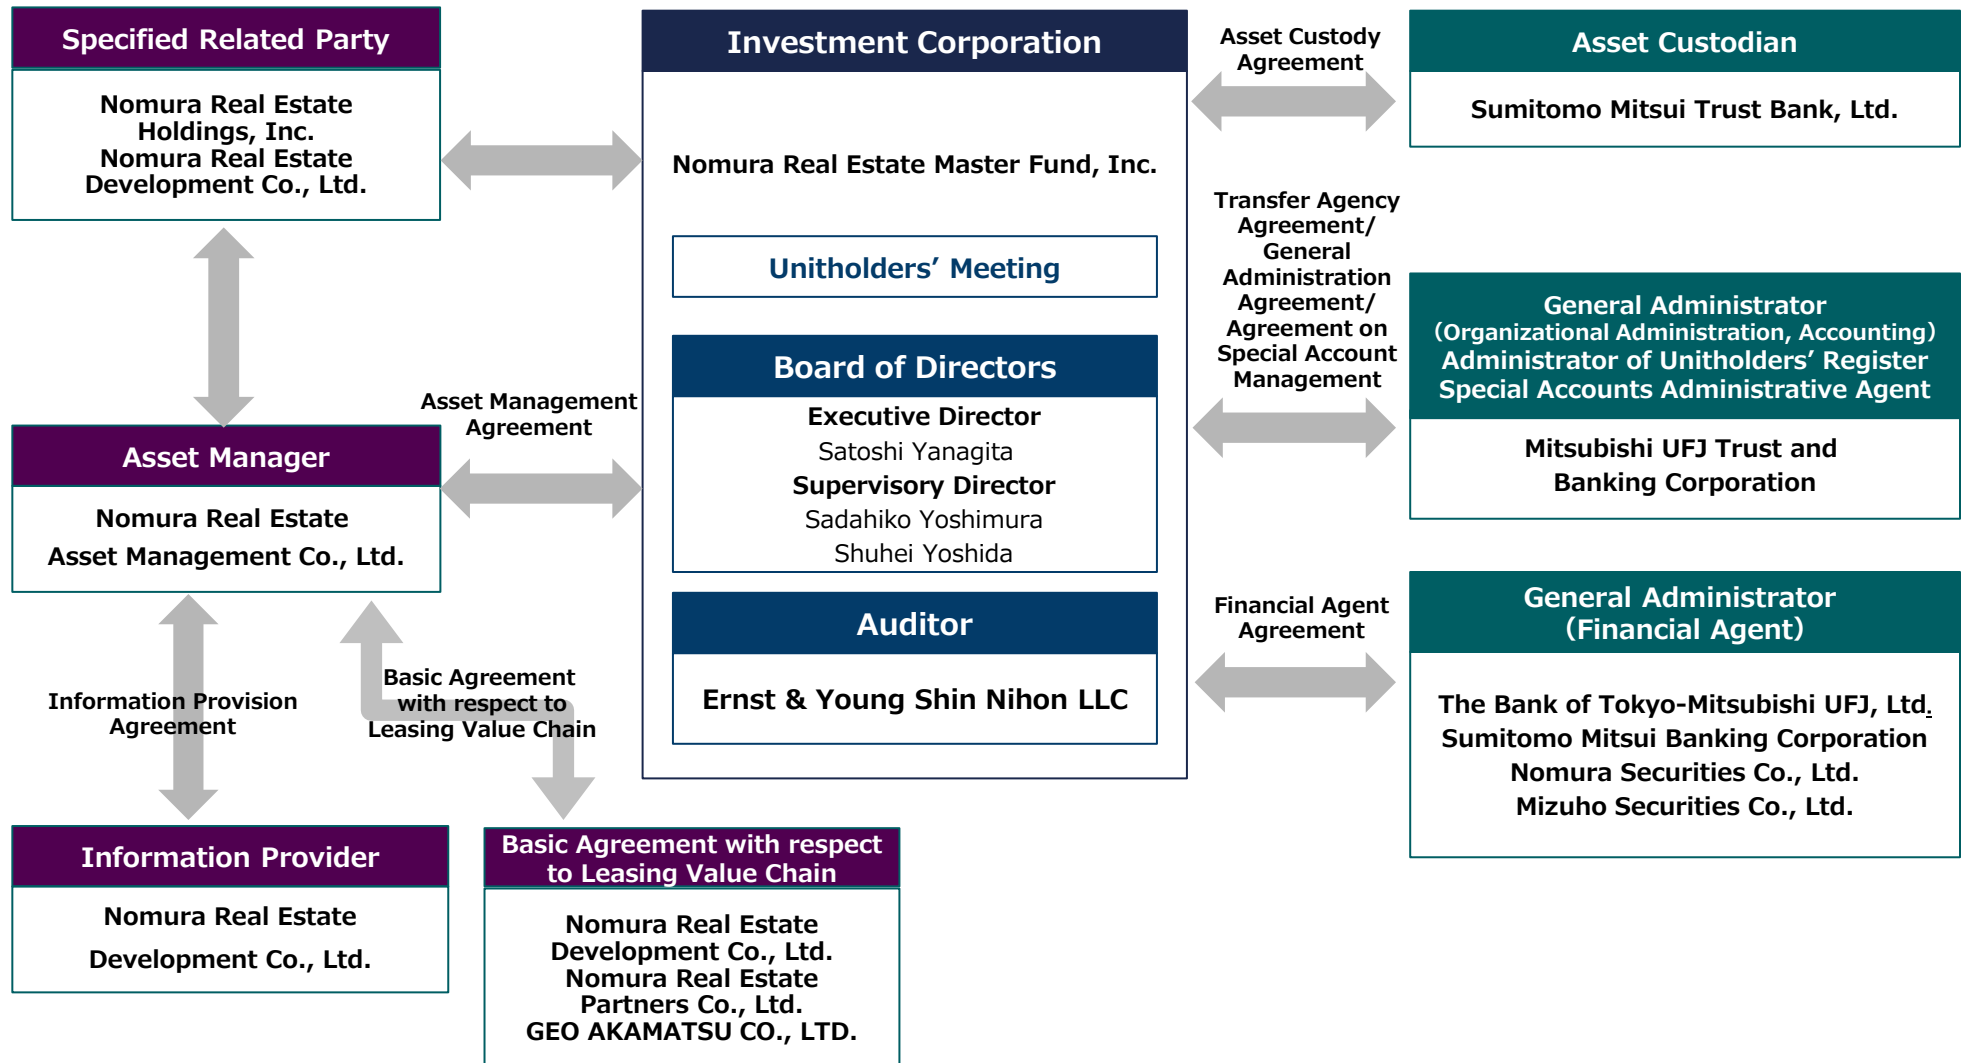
Specified Related Party

Nomura Real Estate Holdings, Inc.
Nomura Real Estate Development Co., Ltd.

Investment Corporation

Nomura Real Estate Master Fund, Inc.

Unitholders’ Meeting

Board of Directors

Executive Director
Satoshi Yanagita
Supervisory Director
Sadahiko Yoshimura
Shuhei Yoshida

Auditor

Ernst & Young Shin Nihon LLC

Asset Custody Agreement

Asset Custodian

Sumitomo Mitsui Trust Bank, Ltd.

Transfer Agency Agreement/ General Administration Agreement/ Agreement on Special Account Management

General Administrator
(Organizational Administration, Accounting)
Administrator of Unitholders’ Register
Special Accounts Administrative Agent

Mitsubishi UFJ Trust and Banking Corporation

Asset Management Agreement

Asset Manager

Nomura Real Estate Asset Management Co., Ltd.

Financial Agent Agreement

General Administrator
(Financial Agent)

The Bank of Tokyo-Mitsubishi UFJ, Ltd.
Sumitomo Mitsui Banking Corporation
Nomura Securities Co., Ltd.
Mizuho Securities Co., Ltd.

Information Provision Agreement

Basic Agreement with respect to Leasing Value Chain

Information Provider

Nomura Real Estate Development Co., Ltd.

Basic Agreement with respect to Leasing Value Chain

Nomura Real Estate Development Co., Ltd.
Nomura Real Estate Partners Co., Ltd.
GEO AKAMATSU CO., LTD.